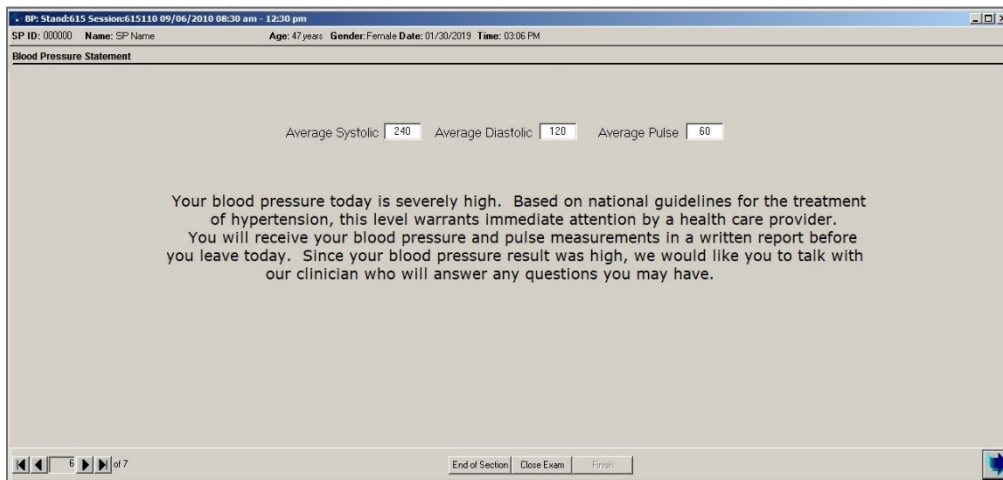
BP: Stand:615 Session:615110 09/06/2010 08:30 am - 12:30 pm

SP ID: 000000 Name: SP Name Age: 47 years Gender: Female Date: 01/30/2019 Time: 03:06 PM

Blood Pressure Statement

Average Systolic 240 Average Diastolic 120 Average Pulse 60

Your blood pressure today is severely high. Based on national guidelines for the treatment of hypertension, this level warrants immediate attention by a health care provider. You will receive your blood pressure and pulse measurements in a written report before you leave today. Since your blood pressure result was high, we would like you to talk with our clinician who will answer any questions you may have.

6 of 7

End of Section Close Exam Finish